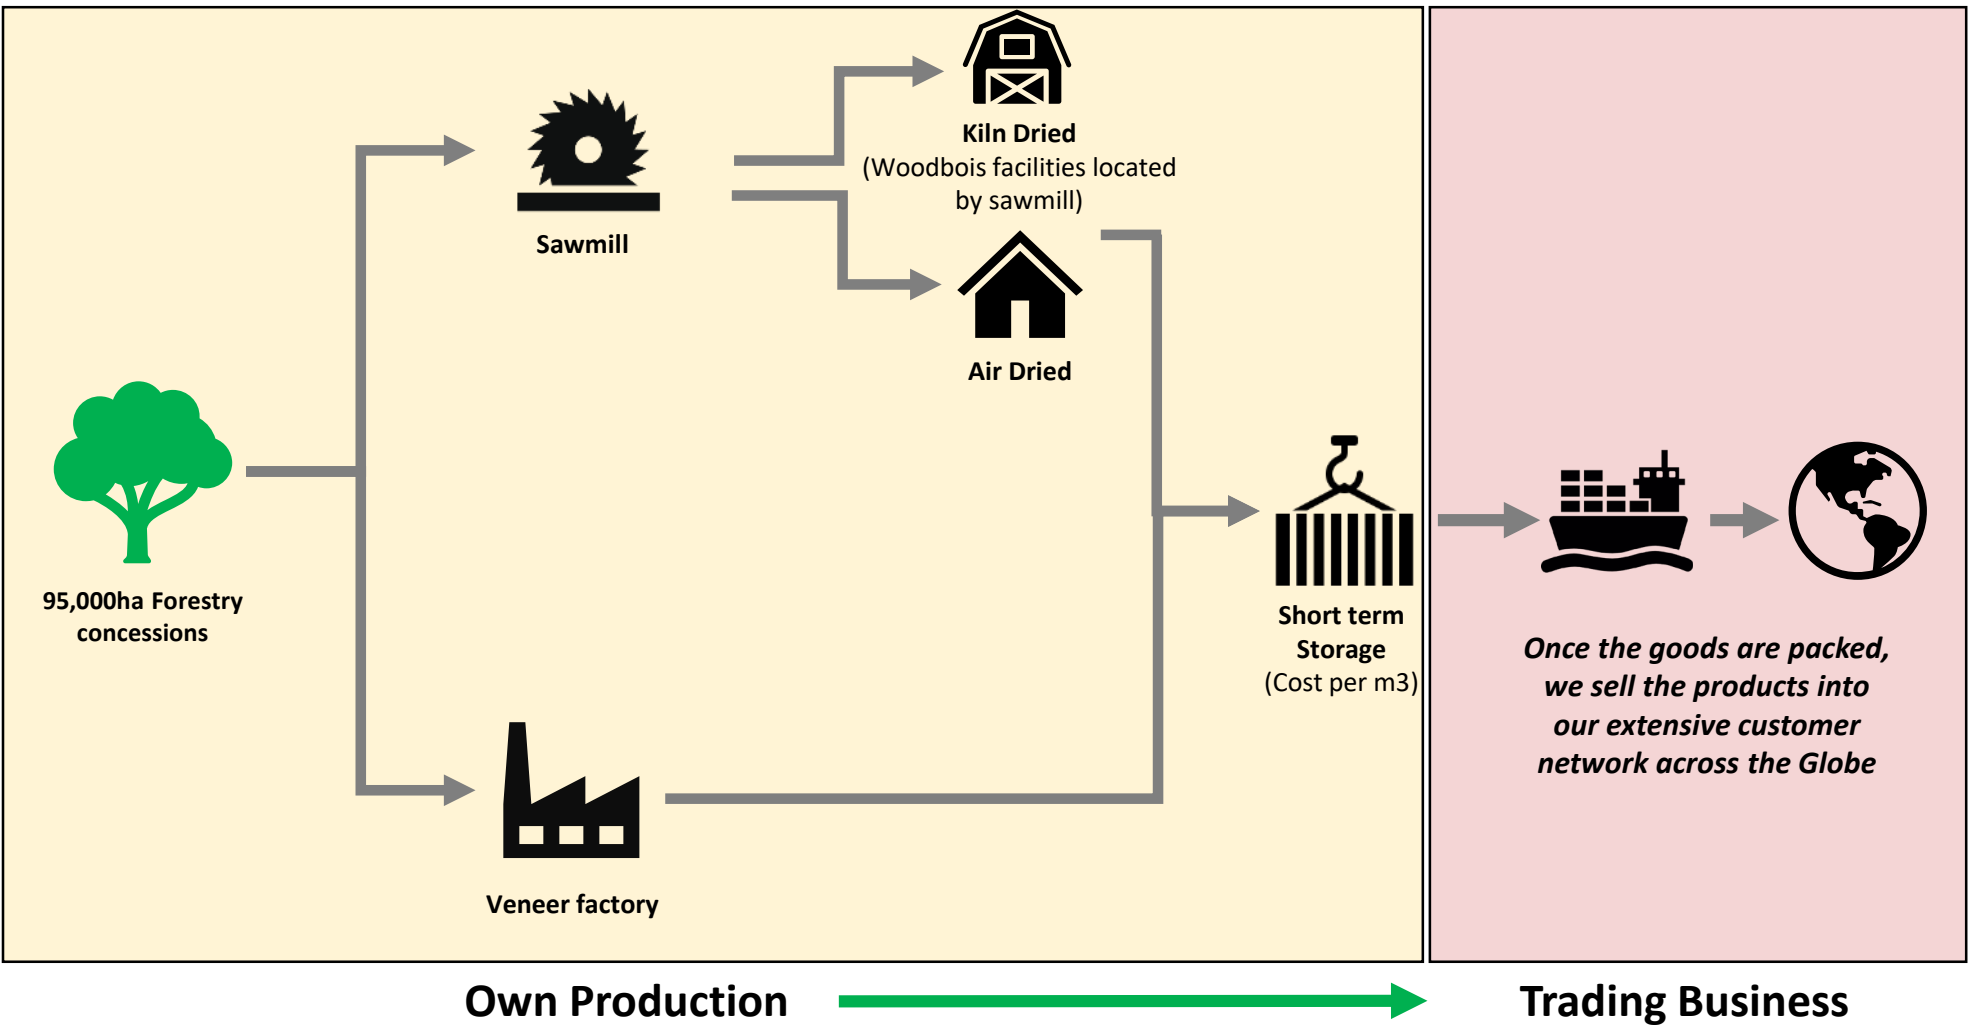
Kiln Dried
(Woodbois facilities located by sawmill)

Sawmill

Air Dried

95,000ha Forestry concessions

Short term Storage
(Cost per m3)

Veneer factory

Once the goods are packed, we sell the products into our extensive customer network across the Globe

Own Production

Trading Business